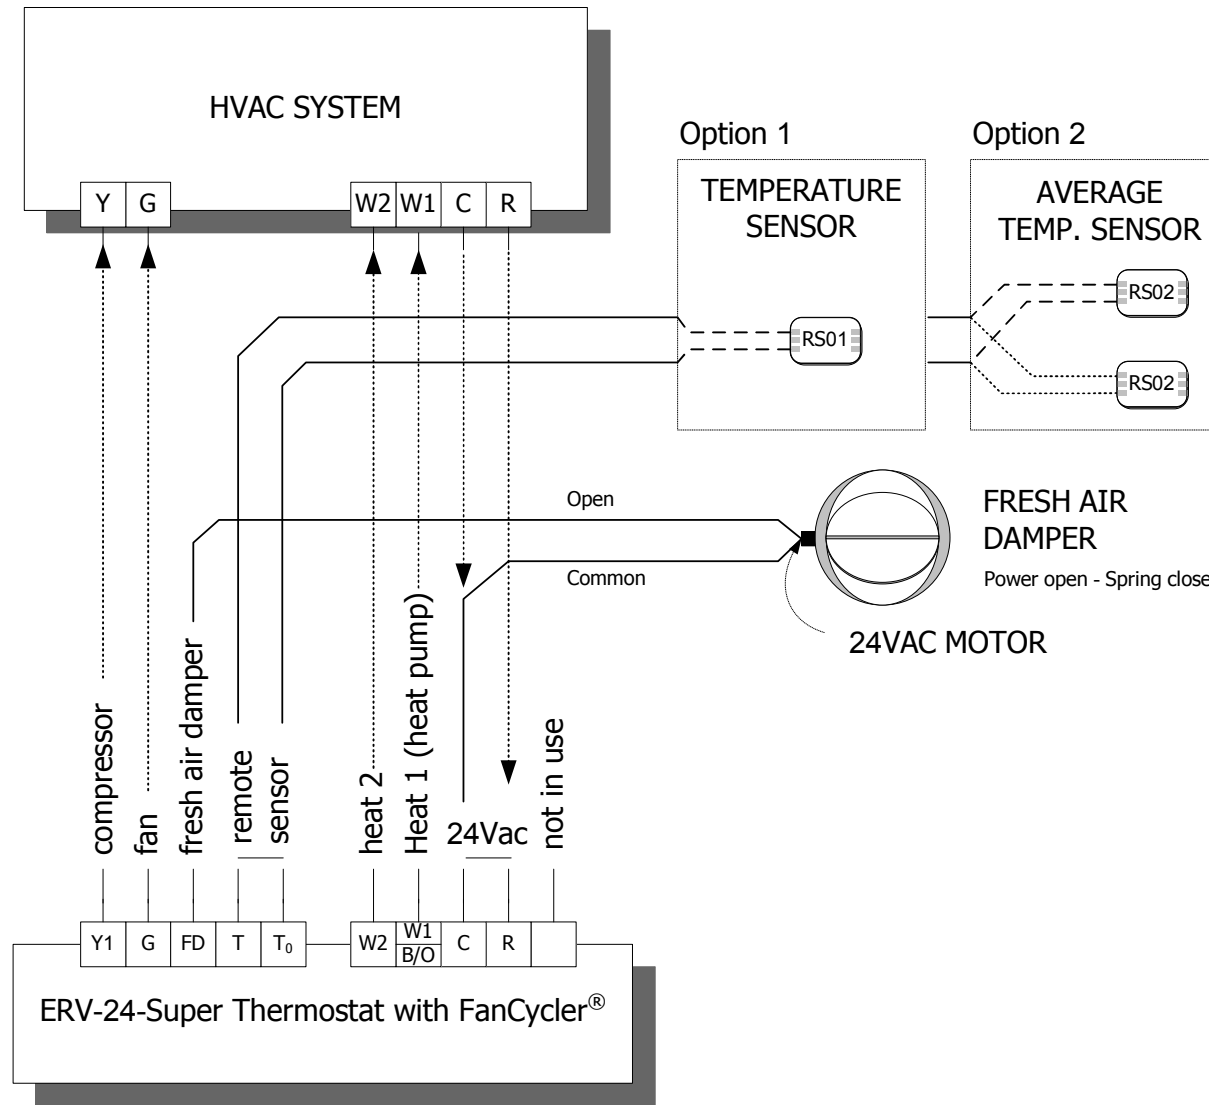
HVAC SYSTEM

Y G W2 W1 C R

Option 1

TEMPERATURE SENSOR

RS01

Option 2

AVERAGE TEMP. SENSOR

RS02

RS02

Open

Common

FRESH AIR DAMPER

Power open - Spring close

24VAC MOTOR

compressor

fan

fresh air damper

remote sensor

heat 2

Heat 1 (heat pump)

24Vac

not in use

Y1 G FD T $T_0$ W2 W1 B/O C R

ERV-24-Super Thermostat with FanCycler®